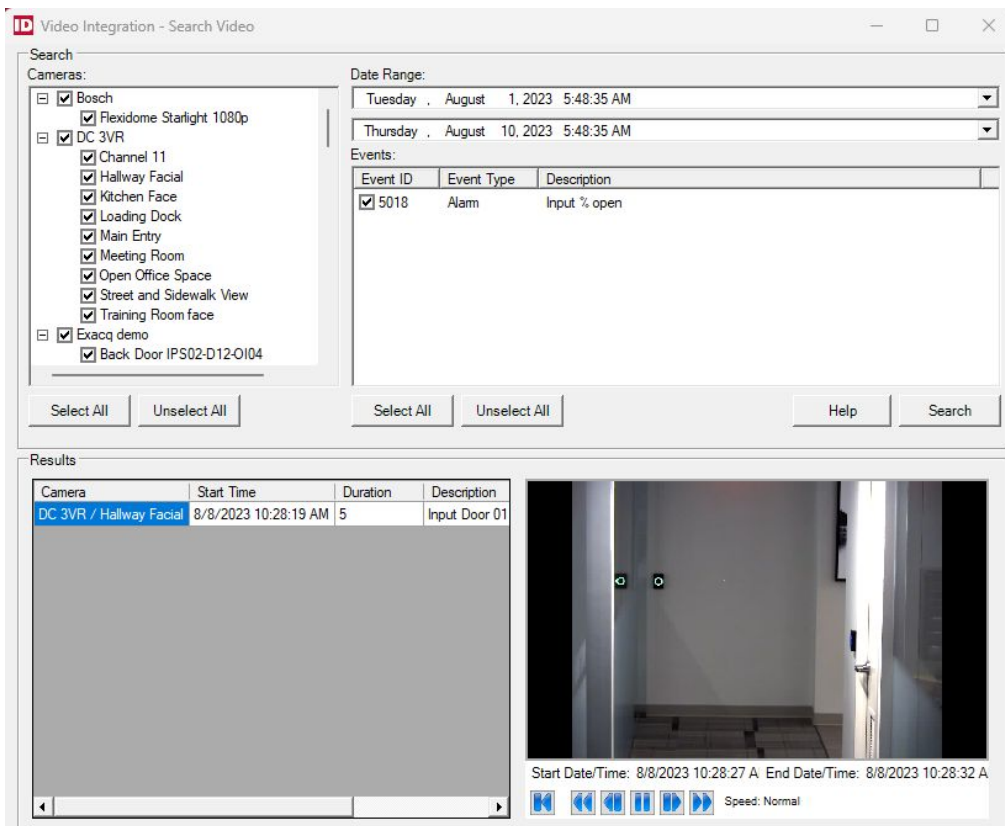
ID Video Integration - Search Video

Search

Cameras:

Bosch
Flexidome Starlight 1080p
DC 3VR
Channel 11
Hallway Facial
Kitchen Face
Loading Dock
Main Entry
Meeting Room
Open Office Space
Street and Sidewalk View
Training Room face
Exacq demo
Back Door IPS02-D12-OI04

Select All
Unselect All

Date Range:

Tuesday , August 1, 2023 5:48:35 AM

Thursday , August 10, 2023 5:48:35 AM

Events:

| Event ID | Event Type | Description |
|---|---|---|
| 5018 | Alarm | Input % open |

Select All
Unselect All
Help
Search

Results

| Camera | Start Time | Duration | Description |
|---|---|---|---|
| DC 3VR / Hallway Facial | 8/8/2023 10:28:19 AM | 5 | Input Door 01 |

Start Date/Time: 8/8/2023 10:28:27 A End Date/Time: 8/8/2023 10:28:32 A

Speed: Normal